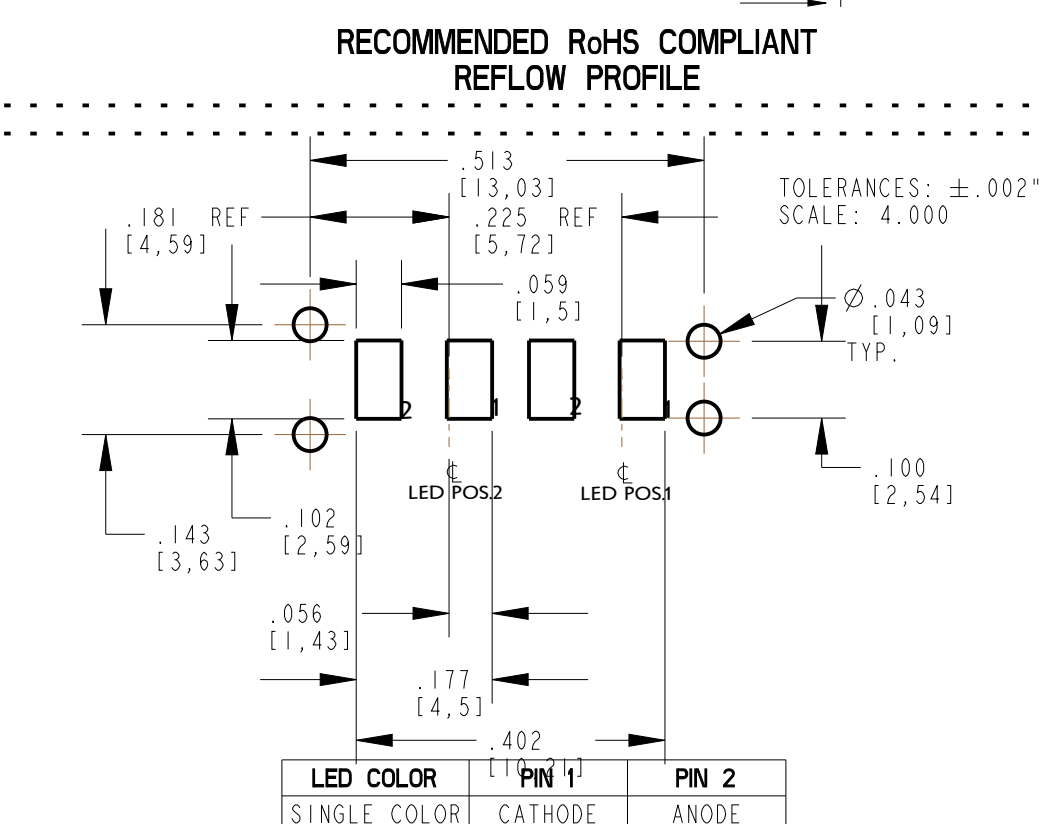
RECOMMENDED RoHS COMPLIANT
REFLOW PROFILE

.513
[13,03]

.181 REF
[4,59]

.225 REF
[5,72]

TOLERANCES: $\pm$.002"
SCALE: 4.000

.059
[1,5]

$\varnothing$.043
[1,09]
TYP.

2 1 2 1

℄
LED POS.2

℄
LED POS.1

.100
[2,54]

.143
[3,63]

.102
[2,59]

.056
[1,43]

.177
[4,5]

.402
[10,21]

| LED COLOR | PIN 1 | PIN 2 |
|---|---|---|
| SINGLE COLOR | CATHODE | ANODE |